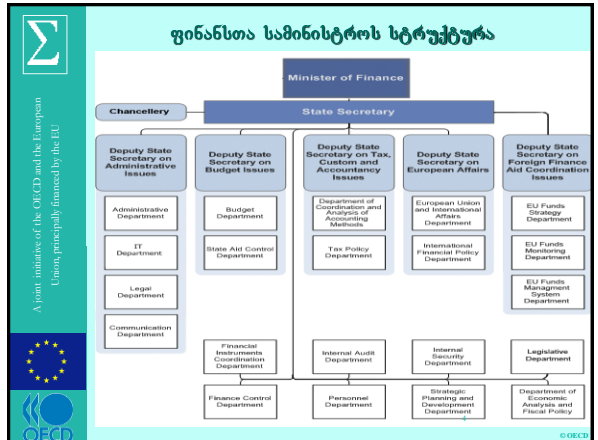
Σ

A joint initiative of the OECD and the European Union, principally financed by the EU

ფინანსთა სამინისტროს სტრუქტურა

Minister of Finance

Chancellery

State Secretary

Deputy State Secretary on Administrative Issues

Administrative Department

IT Department

Legal Department

Communication Department

Deputy State Secretary on Budget Issues

Budget Department

State Aid Control Department

Deputy State Secretary on Tax, Custom and Accountancy Issues

Department of Coordination and Analysis of Accounting Methods

Tax Policy Department

Deputy State Secretary on European Affairs

European Union and International Affairs Department

International Financial Policy Department

Deputy State Secretary on Foreign Finance Aid Coordination Issues

EU Funds Strategy Department

EU Funds Monitoring Department

EU Funds Managment System Department

Financial Instruments Coordination Department

Internal Audit Department

Internal Security Department

Legislative Department

Finance Control Department

Personnel Department

Strategic Planning and Development Department

Department of Economic Analysis and Fiscal Policy

OECD

© OECD